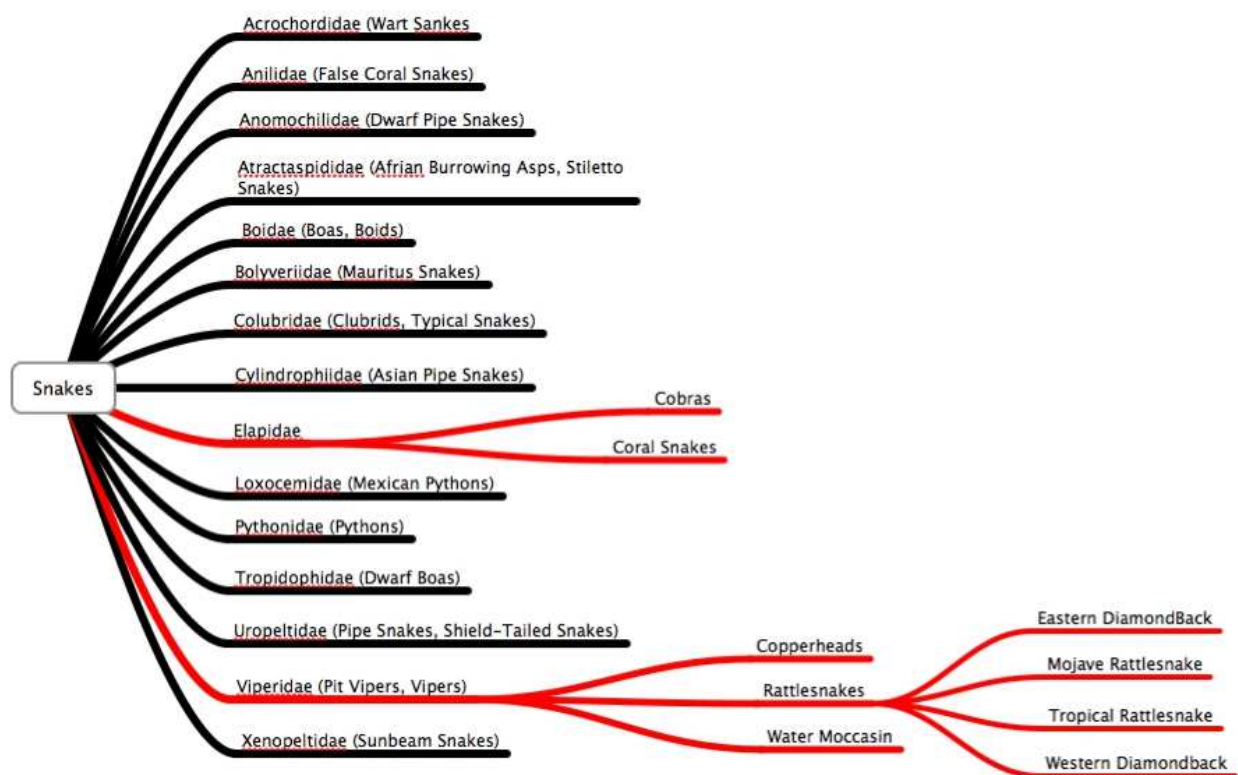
Snakes

Acrochordidae (Wart Sankes

Anilidae (False Coral Snakes)

Anomochilidae (Dwarf Pipe Snakes)

Atractaspididae (Afrian Burrowing Asps, Stiletto Snakes)

Boidae (Boas, Boids)

Bolyveriidae (Mauritus Snakes)

Colubridae (Clubrids, Typical Snakes)

Cylindrophiidae (Asian Pipe Snakes)

Elapidae

Cobras

Coral Snakes

Loxocemidae (Mexican Pythons)

Pythonidae (Pythons)

Tropidophidae (Dwarf Boas)

Uropeltidae (Pipe Snakes, Shield-Tailed Snakes)

Viperidae (Pit Vipers, Vipers)

Copperheads

Rattlesnakes

Water Moccasin

Eastern DiamondBack

Mojave Rattlesnake

Tropical Rattlesnake

Western Diamondback

Xenopeltidae (Sunbeam Snakes)